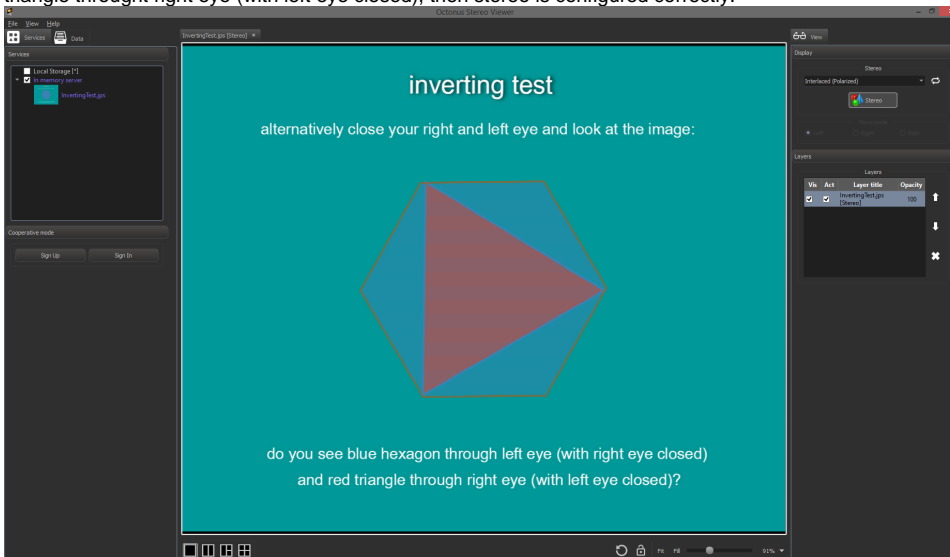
triangle throught right eye (with left eye closed), then stereo is configured correctly.

Octonus Stereo Viewer

File View Help

Services Data

Services

Local Storage [*]
In memory server
InvertingTest.jps

Cooperative mode

Sign Up Sign In

InvertingTest.jps [Stereo] ×

inverting test

alternatively close your right and left eye and look at the image:

do you see blue hexagon through left eye (with right eye closed) and red triangle through right eye (with left eye closed)?

Fit Fill 91%

View

Display

Stereo

Interlaced (Polarized)

Stereo

Layers

Layers

| Vis | Act | Layer title | Opacity |
|---|---|---|---|
| ☑ | ☑ | InvertingTest.jps [Stereo] | 100 |